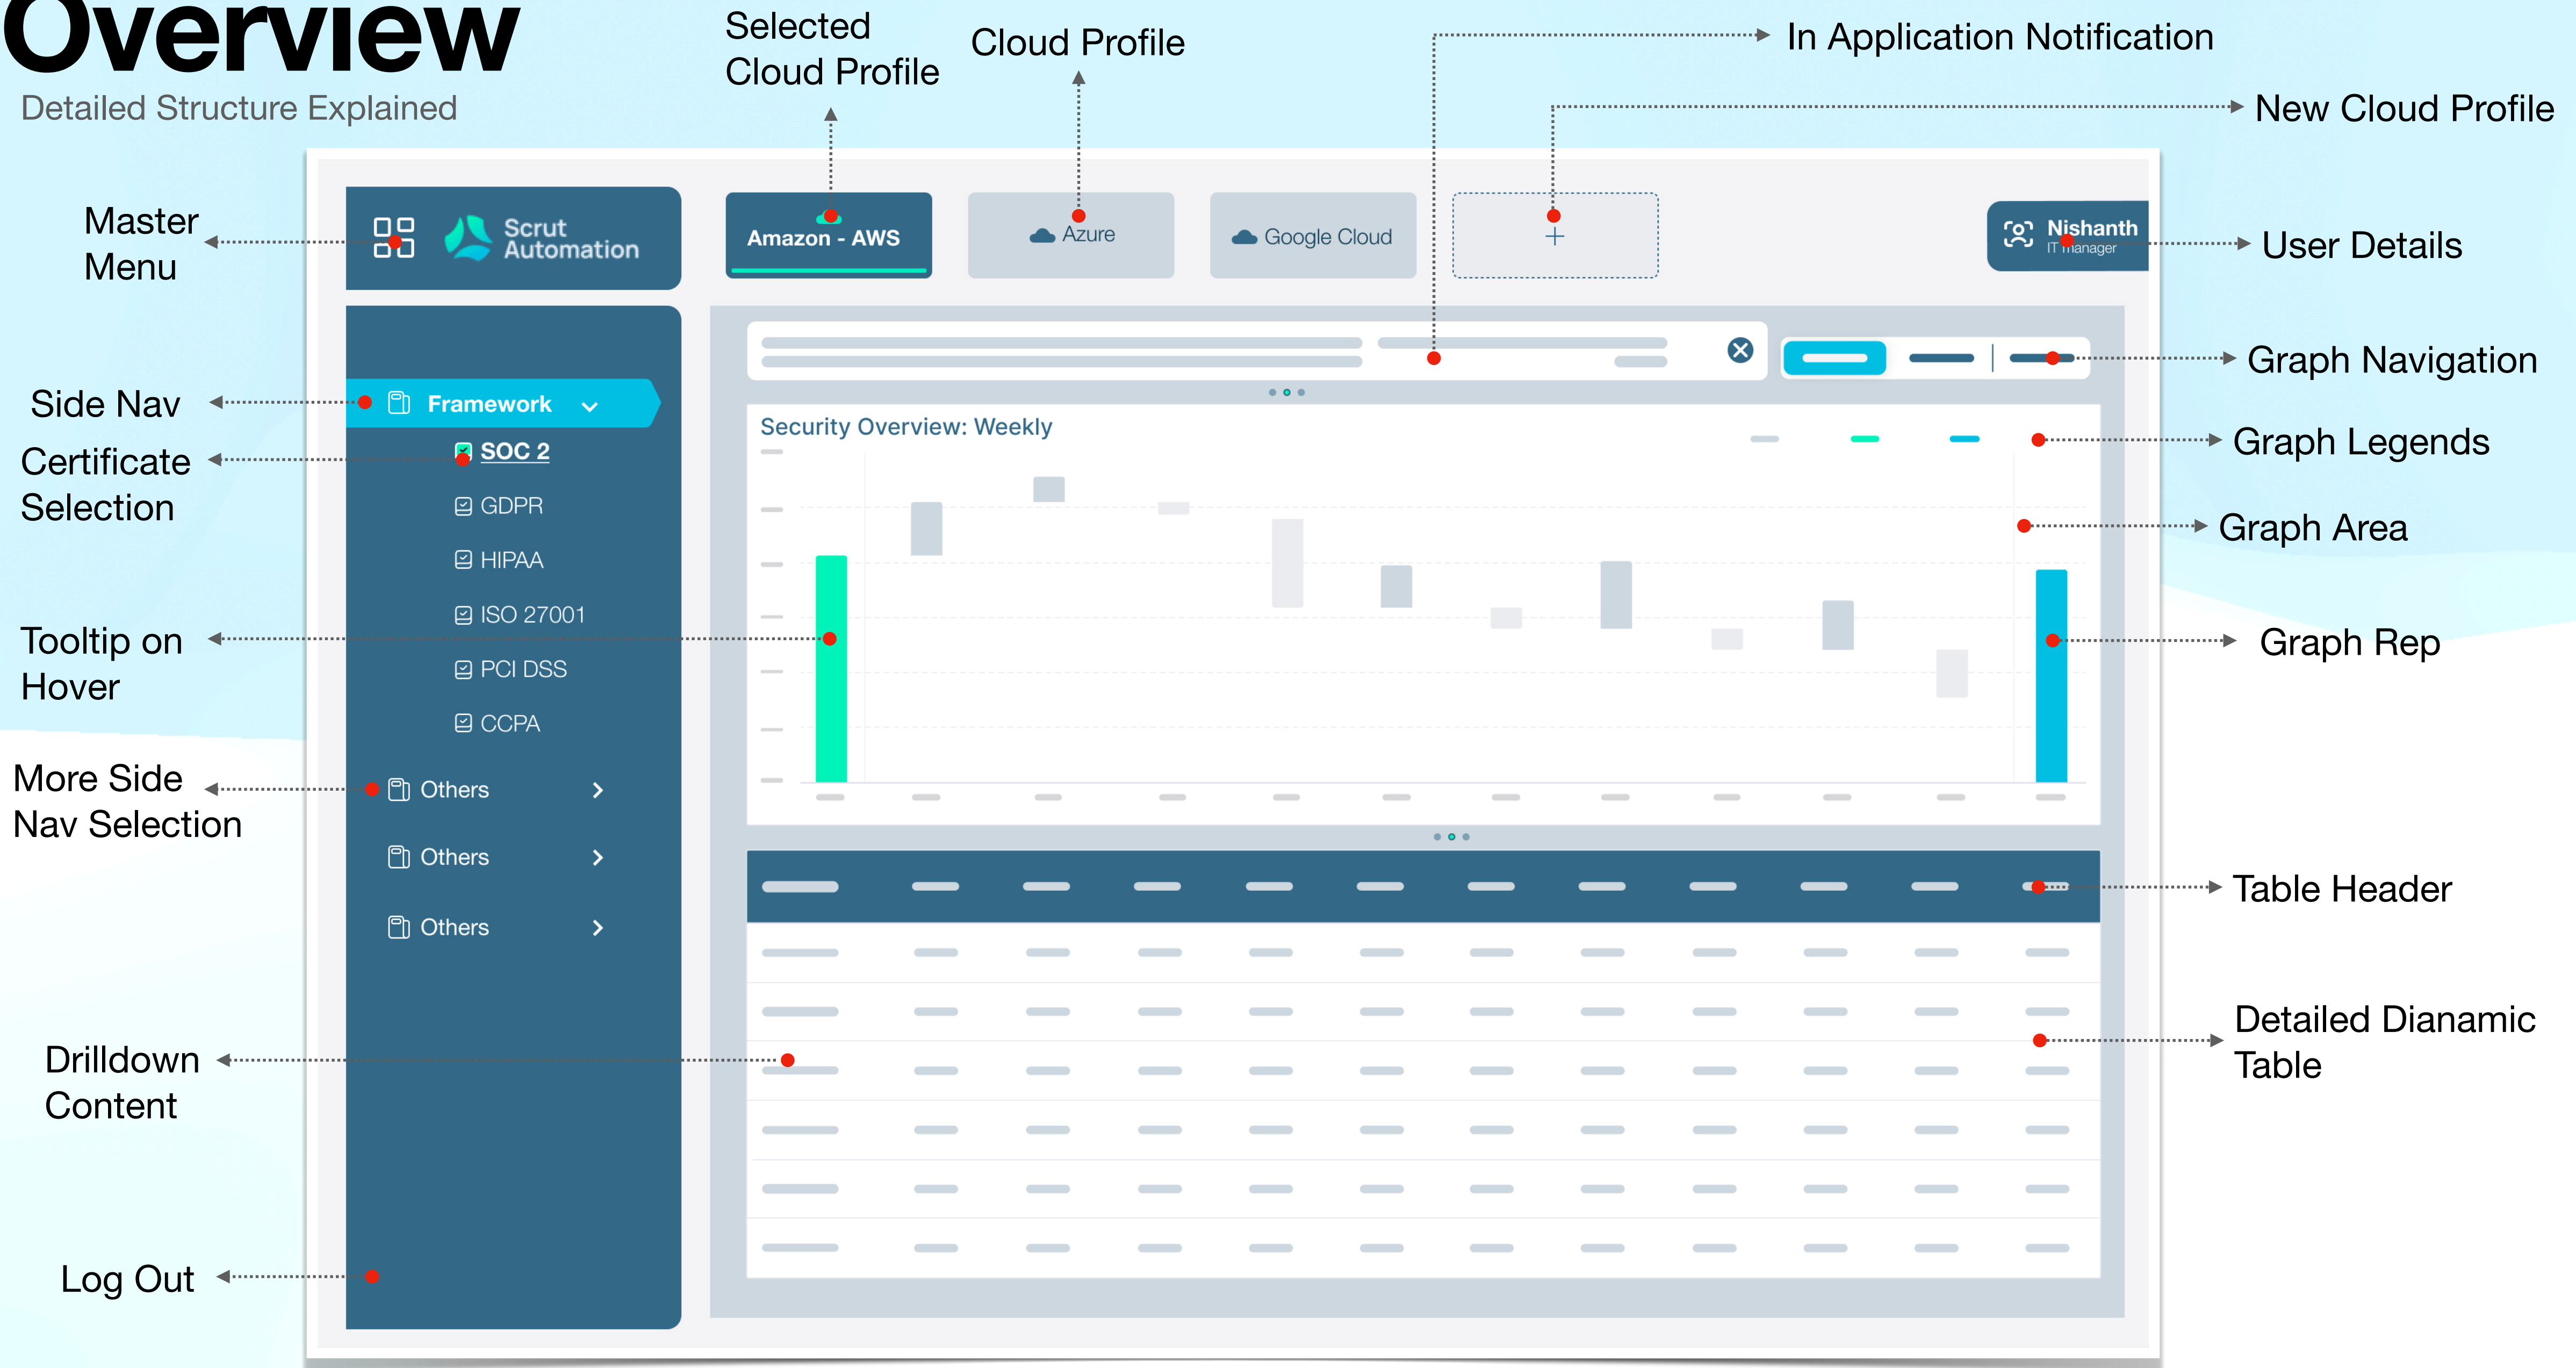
Overview
Detailed Structure Explained

Selected Cloud Profile

Cloud Profile

In Application Notification

New Cloud Profile

Master Menu

Scrut Automation

Amazon - AWS

Azure

Google Cloud

+

Nishanth
IT manager

User Details

Graph Navigation

Side Nav

Framework

Certificate Selection

SOC 2
GDPR
HIPAA
ISO 27001
PCI DSS
CCPA

Security Overview: Weekly

Graph Legends

Graph Area

Tooltip on Hover

Graph Rep

More Side Nav Selection

Others
Others
Others

Table Header

Detailed Dianamic Table

Drilldown Content

Log Out